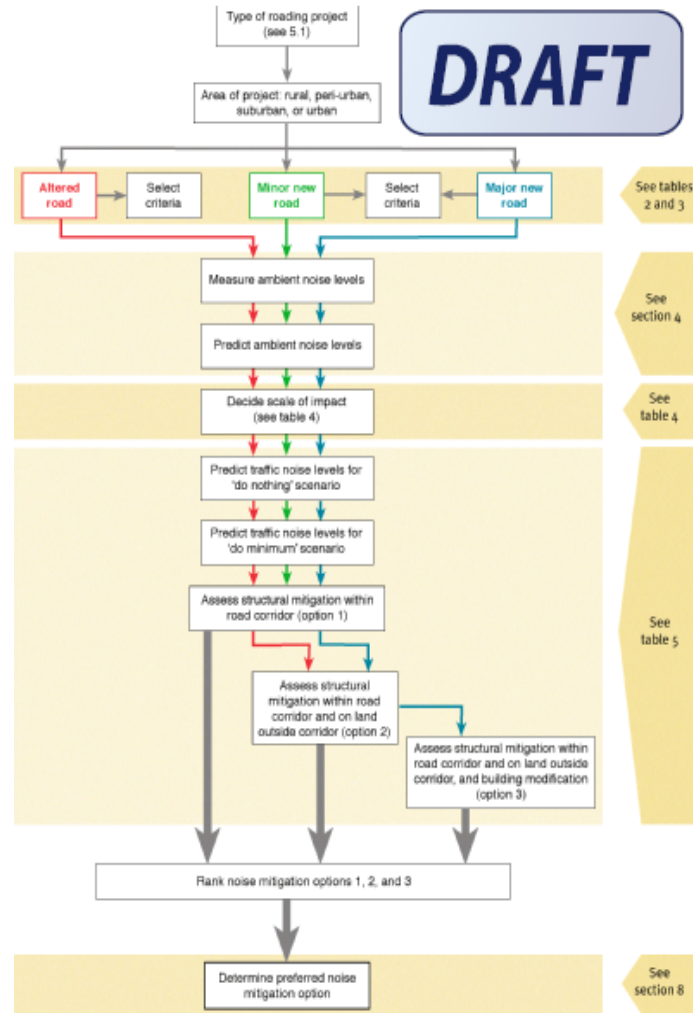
DRAFT

Type of roading project (see 5.1)

Area of project: rural, peri-urban, suburban, or urban

Altered road

Select criteria

Minor new road

Select criteria

Major new road

See tables 2 and 3

Measure ambient noise levels

Predict ambient noise levels

See section 4

Decide scale of impact (see table 4)

See table 4

Predict traffic noise levels for 'do nothing' scenario

Predict traffic noise levels for 'do minimum' scenario

Assess structural mitigation within road corridor (option 1)

Assess structural mitigation within road corridor and on land outside corridor (option 2)

Assess structural mitigation within road corridor and on land outside corridor, and building modification (option 3)

See table 5

Rank noise mitigation options 1, 2, and 3

Determine preferred noise mitigation option

See section 8